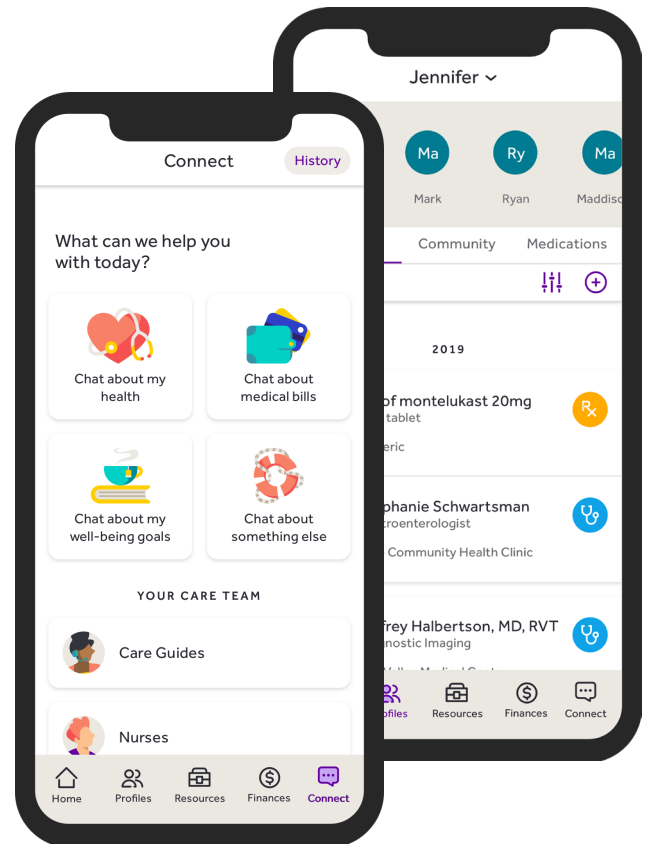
Connect
History

What can we help you with today?

Chat about my health

Chat about medical bills

Chat about my well-being goals

Chat about something else

YOUR CARE TEAM

Care Guides

Nurses

Home
Profiles
Resources
Finances
Connect

Jennifer

Ma
Mark
Ry
Ryan
Ma
Maddis

Community
Medications

2019

of montelukast 20mg
tablet
eric

phanie Schwartsman
troenterologist
Community Health Clinic

frey Halbertson, MD, RVT
nostic Imaging

ofiles
Resources
Finances
Connect